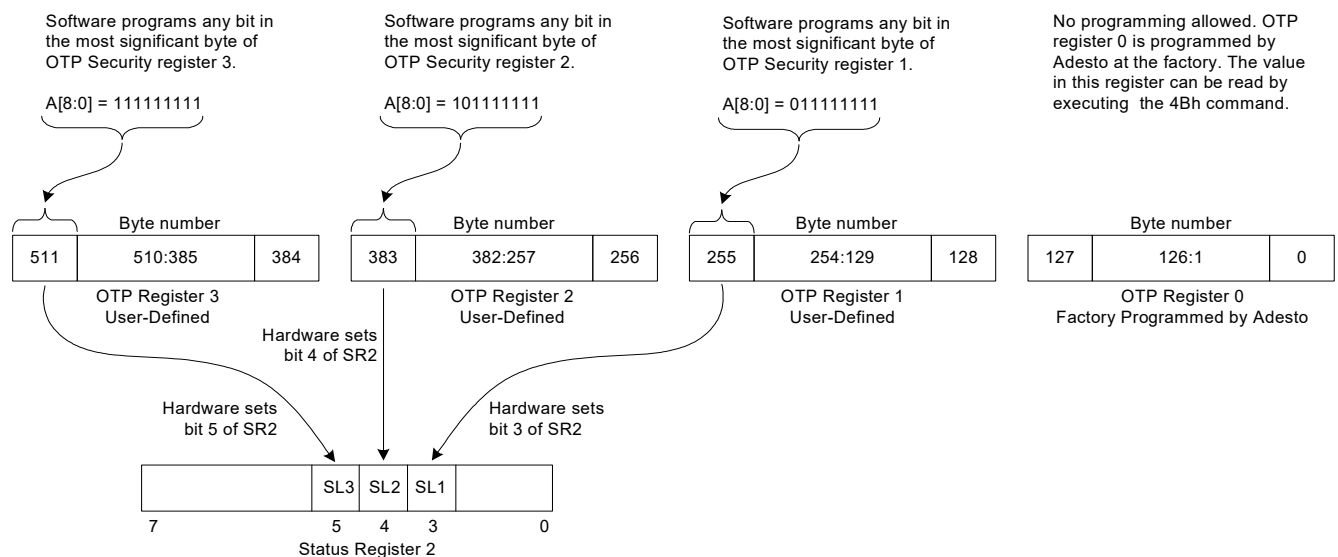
Software programs any bit in the most significant byte of OTP Security register 3.

A[8:0] = 111111111

Software programs any bit in the most significant byte of OTP Security register 2.

A[8:0] = 101111111

Software programs any bit in the most significant byte of OTP Security register 1.

A[8:0] = 011111111

No programming allowed. OTP register 0 is programmed by Adesto at the factory. The value in this register can be read by executing the 4Bh command.

Byte number

| 511 | 510:385 | 384 |
|---|---|---|

OTP Register 3
User-Defined

Byte number

| 383 | 382:257 | 256 |
|---|---|---|

OTP Register 2
User-Defined

Byte number

| 255 | 254:129 | 128 |
|---|---|---|

OTP Register 1
User-Defined

Byte number

| 127 | 126:1 | 0 |
|---|---|---|

OTP Register 0
Factory Programmed by Adesto

Hardware sets bit 4 of SR2

Hardware sets bit 5 of SR2

Hardware sets bit 3 of SR2

| | SL3 | SL2 | SL1 | |
|---|---|---|---|---|

7 5 4 3 0

Status Register 2